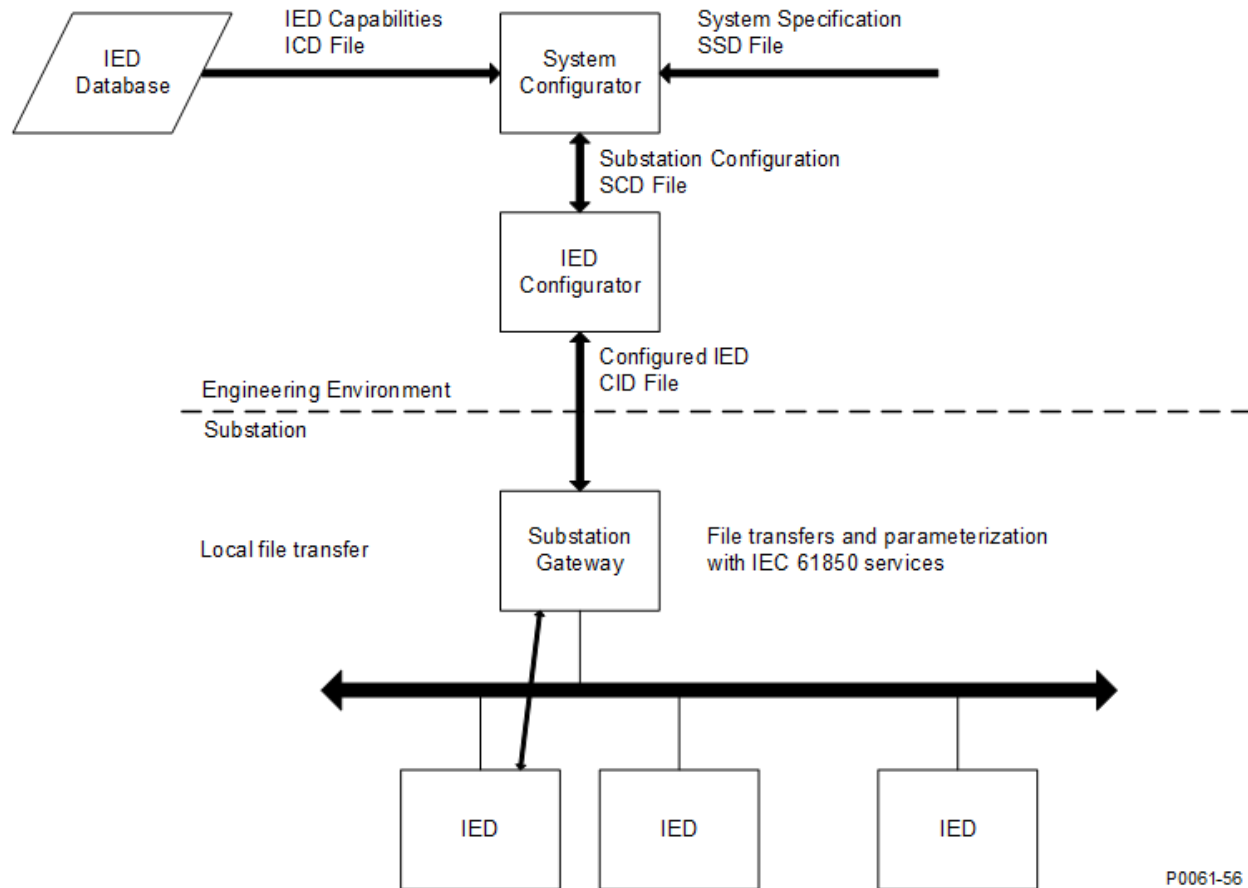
IED Database

IED Capabilities
ICD File

System Configurator

System Specification
SSD File

Substation Configuration
SCD File

IED Configurator

Configured IED
CID File

Engineering Environment

Substation

Local file transfer

Substation Gateway

File transfers and parameterization with IEC 61850 services

IED

IED

IED

P0061-56